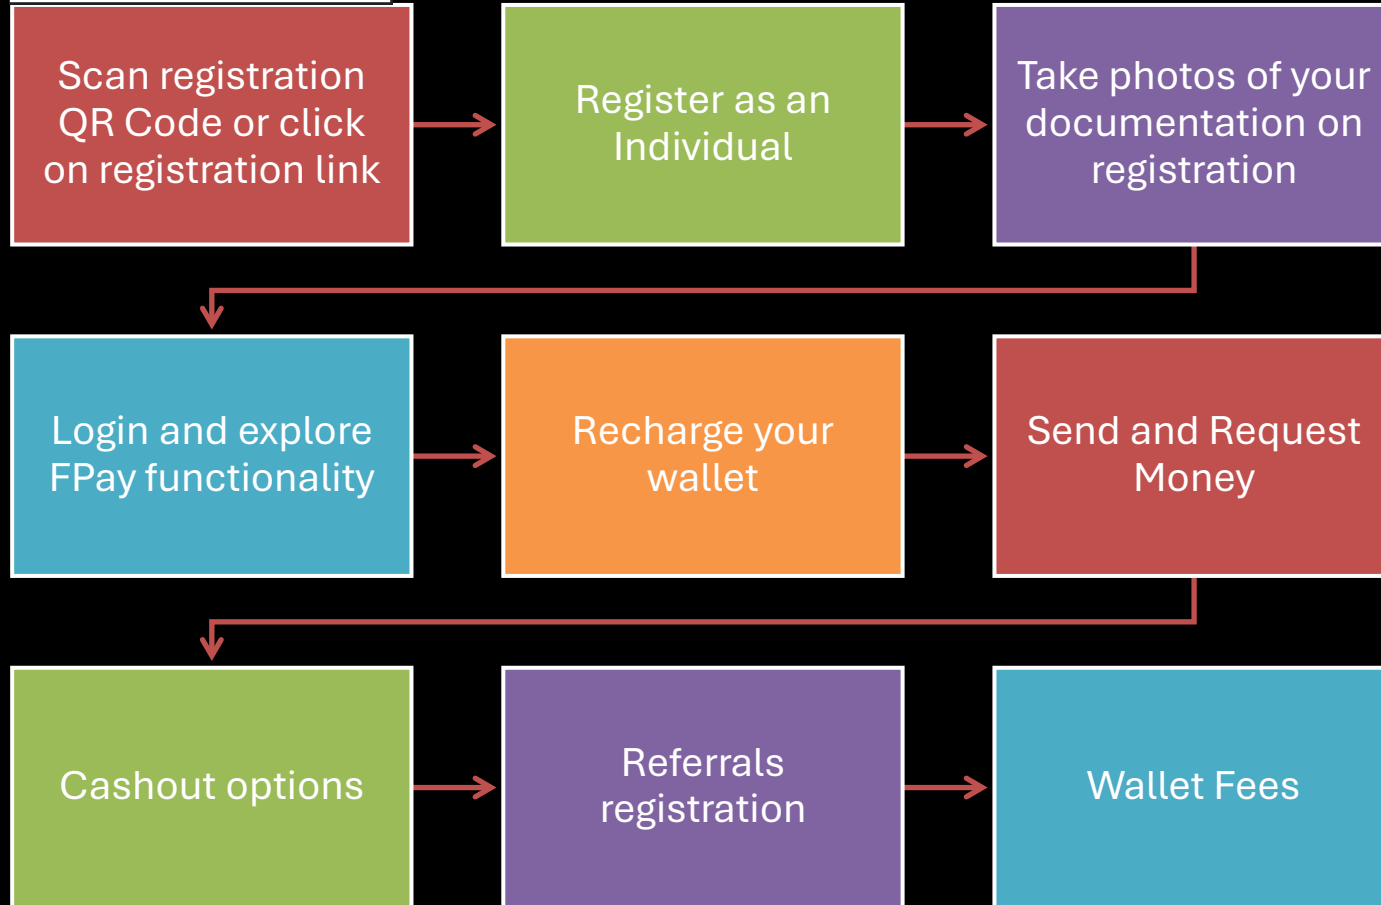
Scan registration QR Code or click on registration link

Register as an Individual

Take photos of your documentation on registration

Login and explore FPay functionality

Recharge your wallet

Send and Request Money

Cashout options

Referrals registration

Wallet Fees